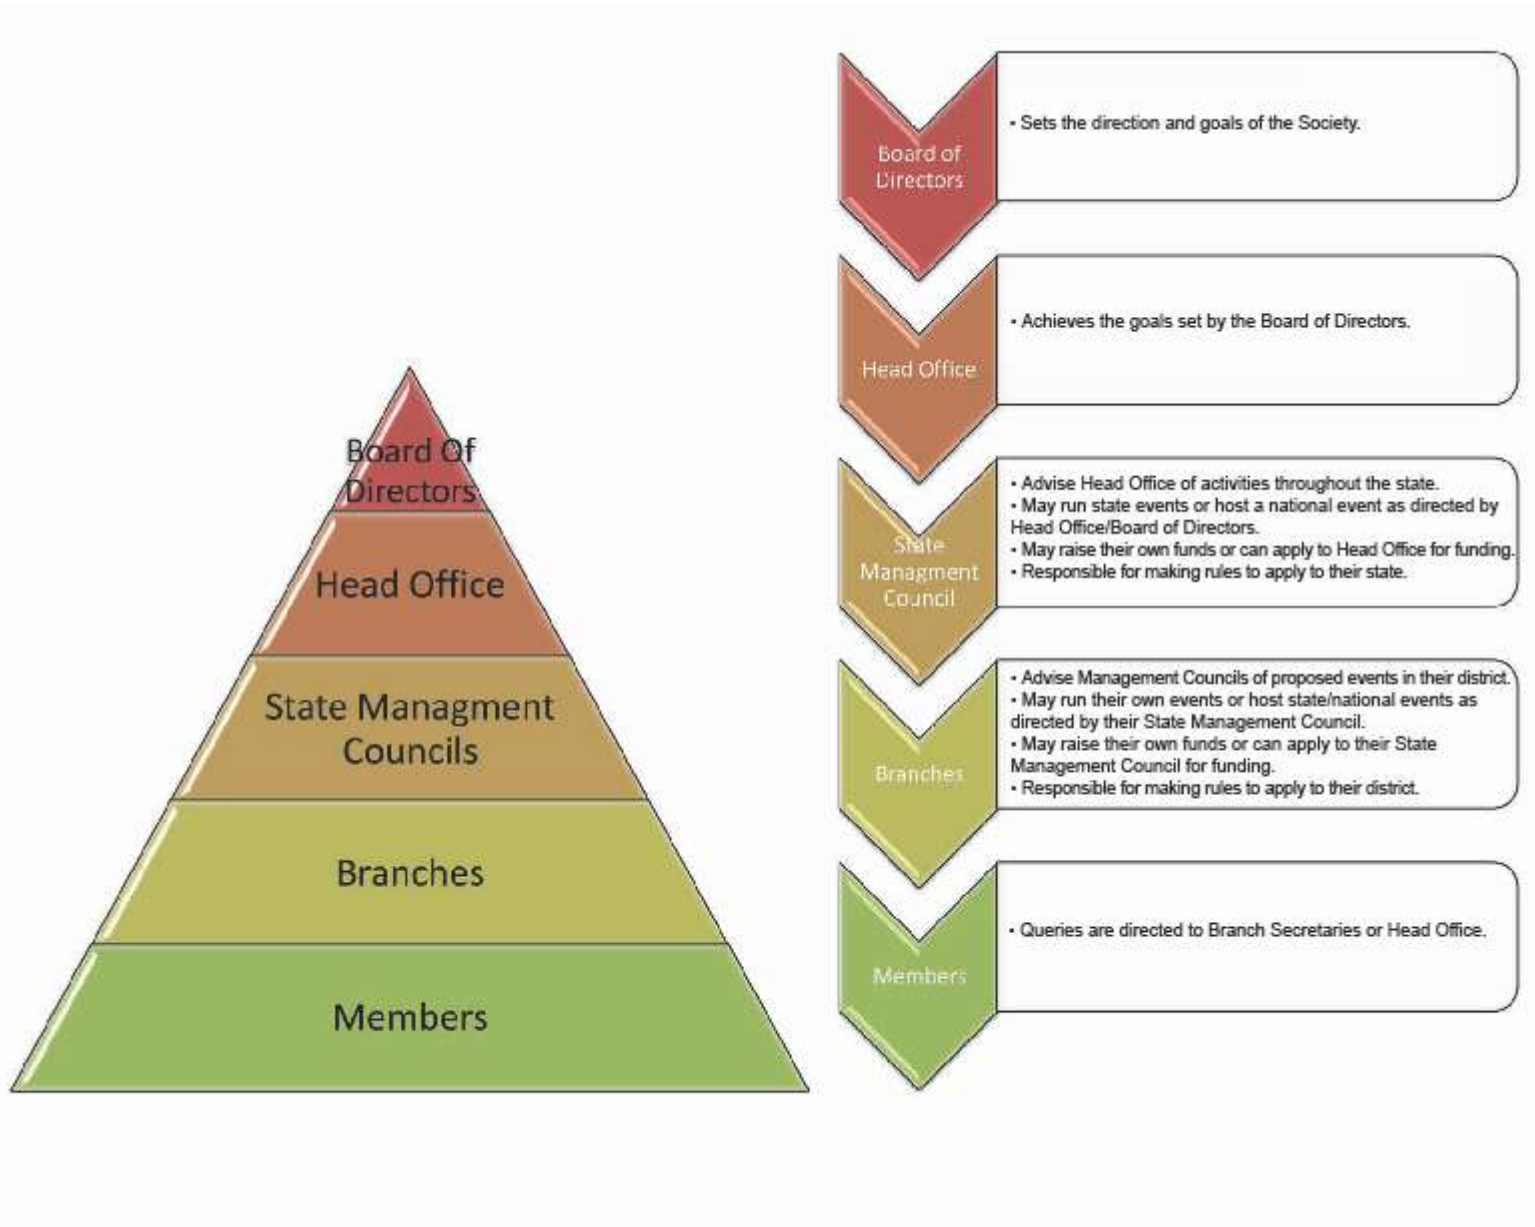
Board Of Directors

Head Office

State Managment Councils

Branches

Members

Board of Directors

• Sets the direction and goals of the Society.

Head Office

• Achieves the goals set by the Board of Directors.

State Managment Council

• Advise Head Office of activities throughout the state.
• May run state events or host a national event as directed by Head Office/Board of Directors.
• May raise their own funds or can apply to Head Office for funding.
• Responsible for making rules to apply to their state.

Branches

• Advise Management Councils of proposed events in their district.
• May run their own events or host state/national events as directed by their State Management Council.
• May raise their own funds or can apply to their State Management Council for funding.
• Responsible for making rules to apply to their district.

Members

• Queries are directed to Branch Secretaries or Head Office.